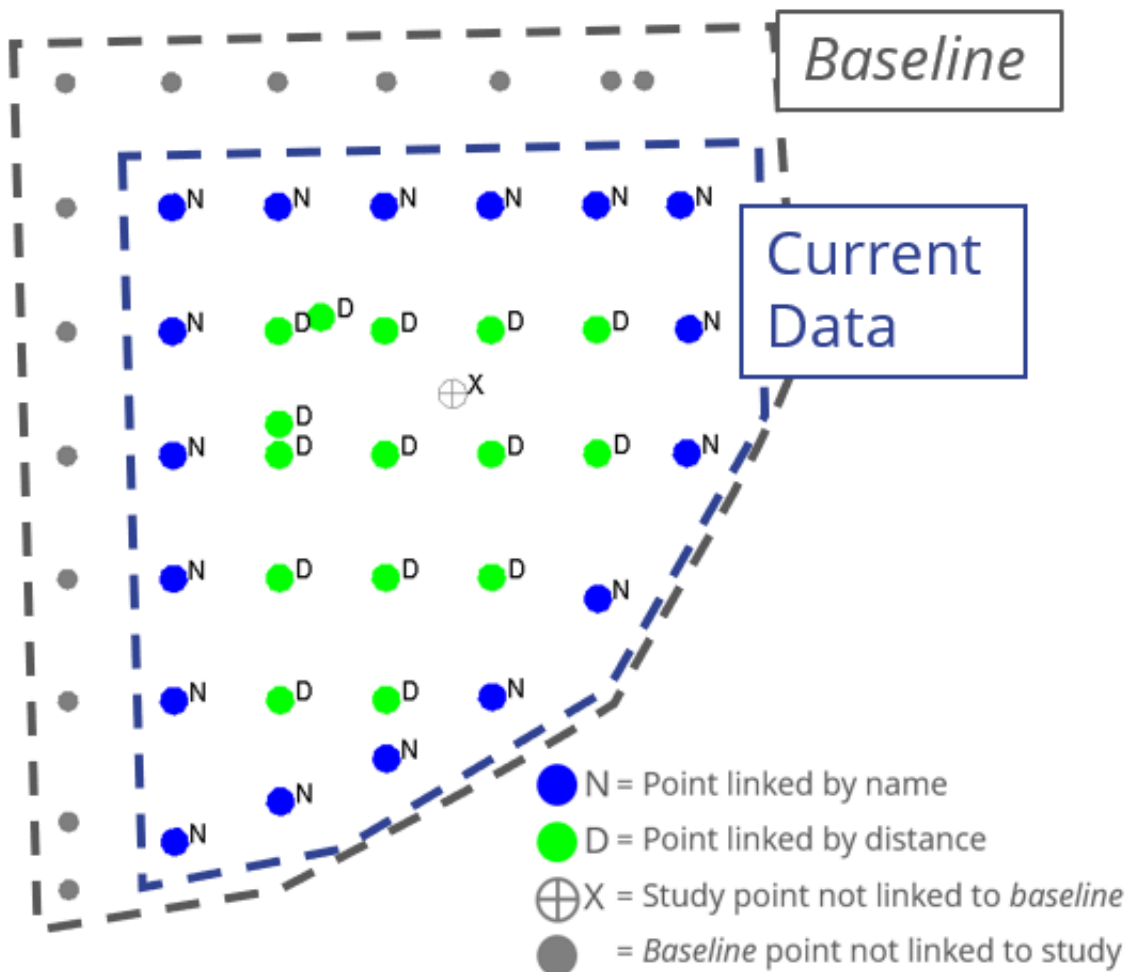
Baseline

Current Data

N N N N N N
N D D D D D N
X
D
N D D D D N
N D D D N
N D D N
N
N
N

N = Point linked by name
D = Point linked by distance
X = Study point not linked to *baseline*
= *Baseline* point not linked to study